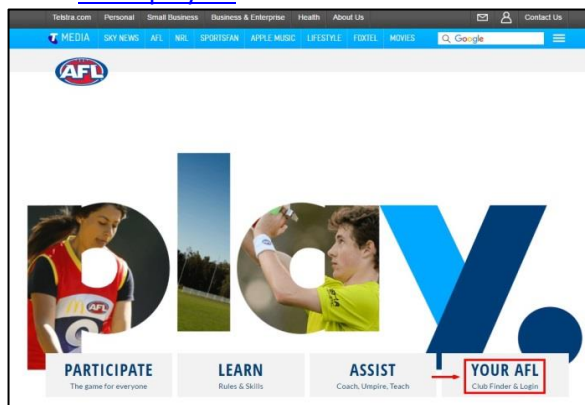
Telstra.com Personal Small Business Business & Enterprise Health About Us Contact Us

MEDIA SKY NEWS AFL NRL SPORTSFAN APPLE MUSIC LIFESTYLE FOXTEL MOVIES Google

AFL

play.

PARTICIPATE
The game for everyone

LEARN
Rules & Skills

ASSIST
Coach, Umpire, Teach

YOUR AFL
Club Finder & Login